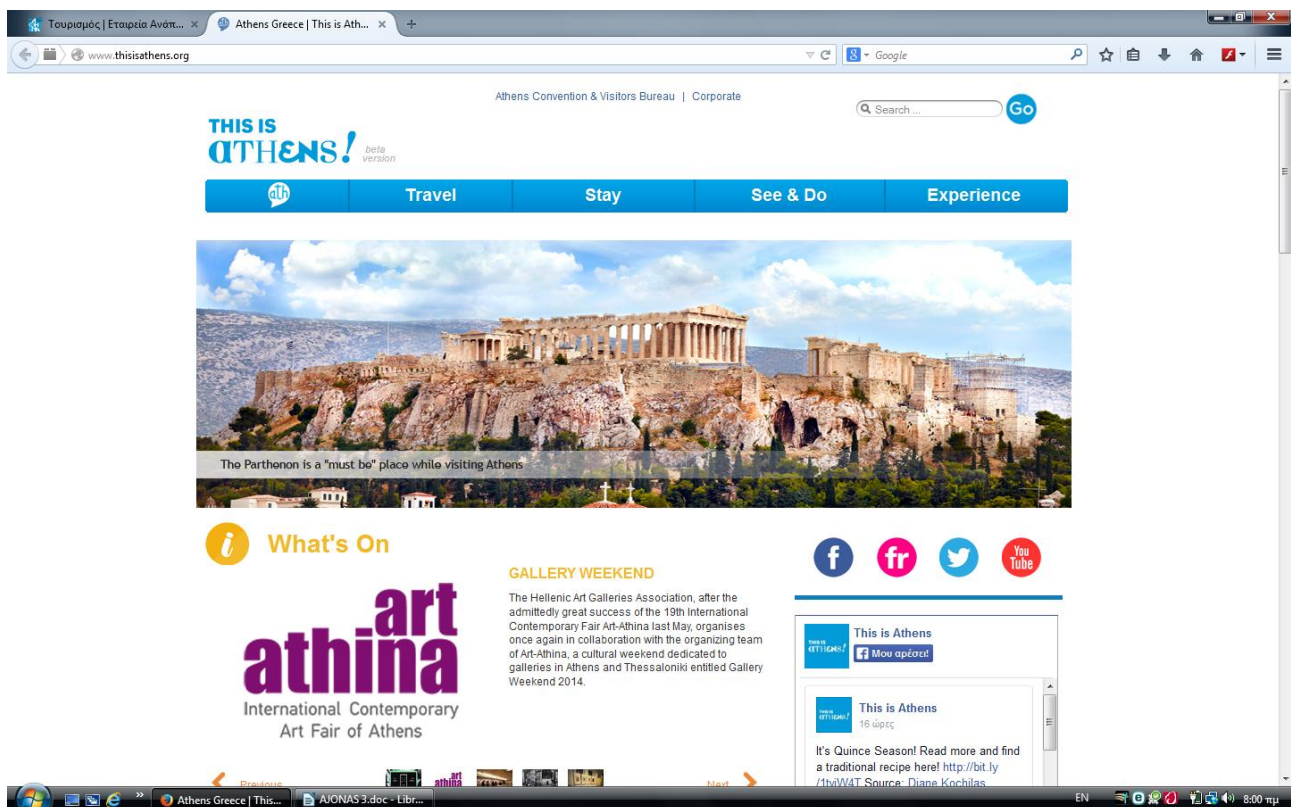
Τουρισμός | Εταιρεία Ανάπ... ×
Athens Greece | This is Ath... ×
+

www.thisisathens.org

Google

Athens Convention & Visitors Bureau | Corporate

Search...
Go

THIS IS
athens! beta version

ath
Travel
Stay
See & Do
Experience

The Parthenon is a "must be" place while visiting Athens

What's On

art
athina
International Contemporary
Art Fair of Athens

GALLERY WEEKEND

The Hellenic Art Galleries Association, after the admittedly great success of the 19th International Contemporary Fair Art-Athina last May, organises once again in collaboration with the organizing team of Art-Athina, a cultural weekend dedicated to galleries in Athens and Thessaloniki entitled Gallery Weekend 2014.

Previous
Next

f
fr
You Tube

This is Athens
Μου αρέσει!

This is Athens
16 ώρες

It's Quince Season! Read more and find a traditional recipe here! http://bit.ly/1tvjW4T Source: Diane Kochilas

Athens Greece | This...
AJONAS 3.doc - Libr...
EN
8:00 πμ